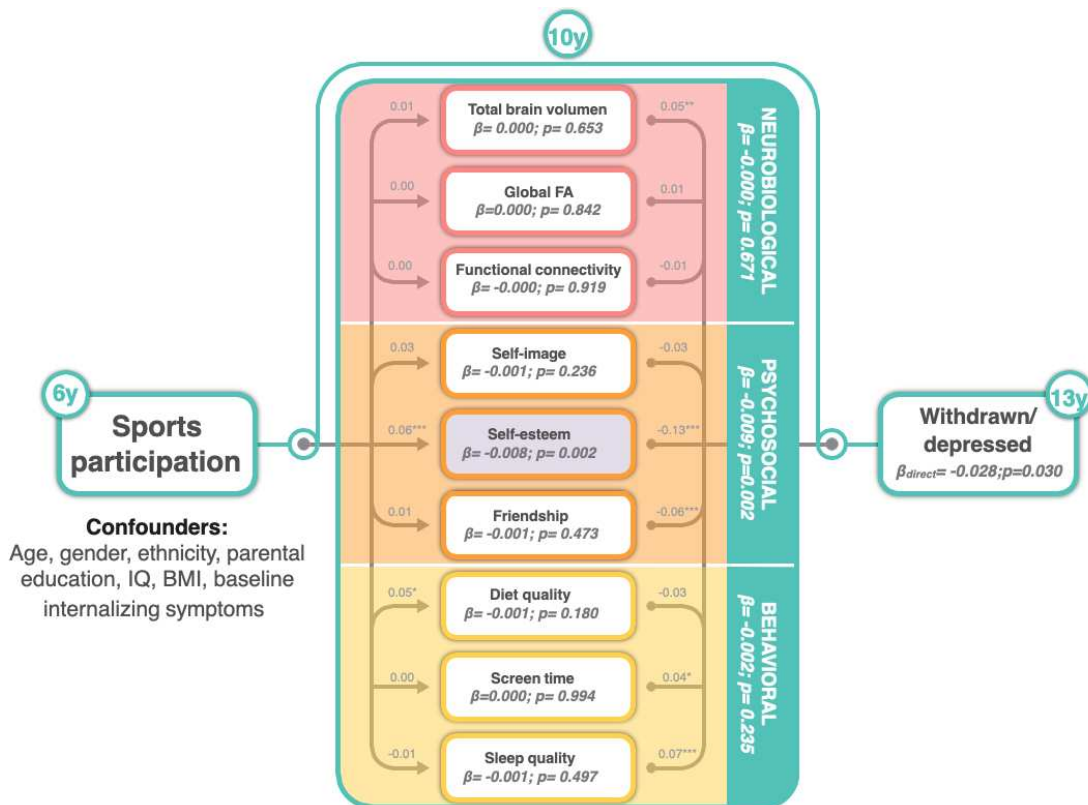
10y

6y

Sports participation

Confounders:
Age, gender, ethnicity, parental education, IQ, BMI, baseline internalizing symptoms

0.01
Total brain volumen
$\beta$= 0.000; p= 0.653
0.05**

0.00
Global FA
$\beta$=0.000; p= 0.842
0.01

0.00
Functional connectivity
$\beta$= -0.000; p= 0.919
-0.01

NEUROBIOLOGICAL
$\beta$= -0.000; p= 0.671

0.03
Self-image
$\beta$= -0.001; p= 0.236
-0.03

0.06***
Self-esteem
$\beta$= -0.008; p= 0.002
-0.13***

0.01
Friendship
$\beta$= -0.001; p= 0.473
-0.06***

PSYCHOSOCIAL
$\beta$= -0.009; p=0.002

0.05*
Diet quality
$\beta$= -0.001; p= 0.180
-0.03

0.00
Screen time
$\beta$=0.000; p= 0.994
0.04*

-0.01
Sleep quality
$\beta$= -0.001; p= 0.497
0.07***

BEHAVIORAL
$\beta$= -0.002; p= 0.235

13y

Withdrawn/ depressed
$\beta_{direct}$= -0.028;p=0.030